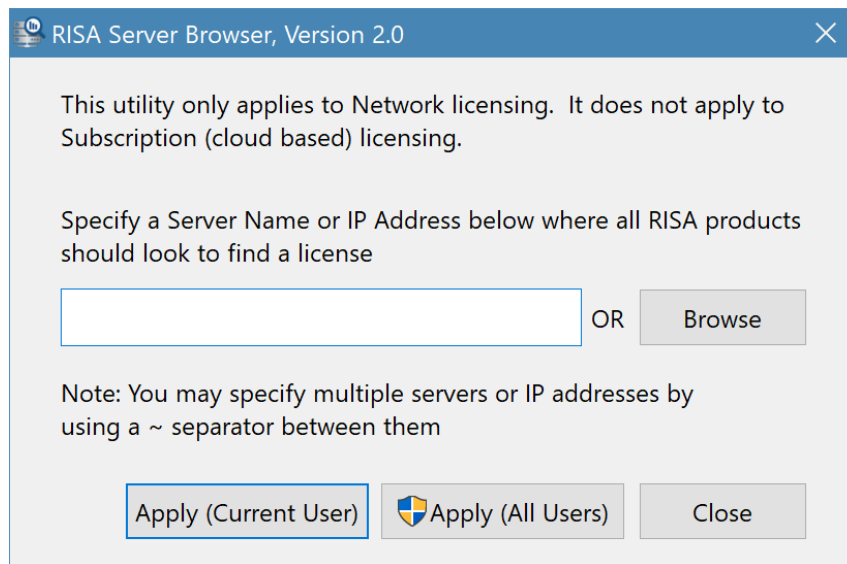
RISA Server Browser, Version 2.0

This utility only applies to Network licensing.  It does not apply to Subscription (cloud based) licensing.

Specify a Server Name or IP Address below where all RISA products should look to find a license

OR

Browse

Note: You may specify multiple servers or IP addresses by using a ~ separator between them

Apply (Current User)

Apply (All Users)

Close